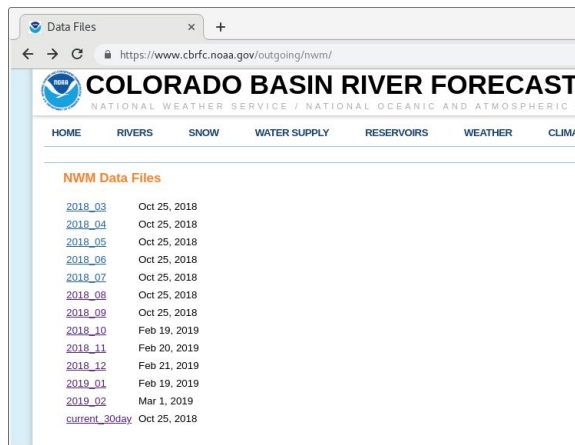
Data Files ×  +

https://www.cbrfc.noaa.gov/outgoing/nwm/

NOAA

COLORADO BASIN RIVER FORECAST

NATIONAL WEATHER SERVICE / NATIONAL OCEANIC AND ATMOSPHERIC

HOME RIVERS SNOW WATER SUPPLY RESERVOIRS WEATHER CLIMA

NWM Data Files

| | |
|---|---|
| 2018_03 | Oct 25, 2018 |
| 2018_04 | Oct 25, 2018 |
| 2018_05 | Oct 25, 2018 |
| 2018_06 | Oct 25, 2018 |
| 2018_07 | Oct 25, 2018 |
| 2018_08 | Oct 25, 2018 |
| 2018_09 | Oct 25, 2018 |
| 2018_10 | Feb 19, 2019 |
| 2018_11 | Feb 20, 2019 |
| 2018_12 | Feb 21, 2019 |
| 2019_01 | Feb 19, 2019 |
| 2019_02 | Mar 1, 2019 |
| current_30day | Oct 25, 2018 |